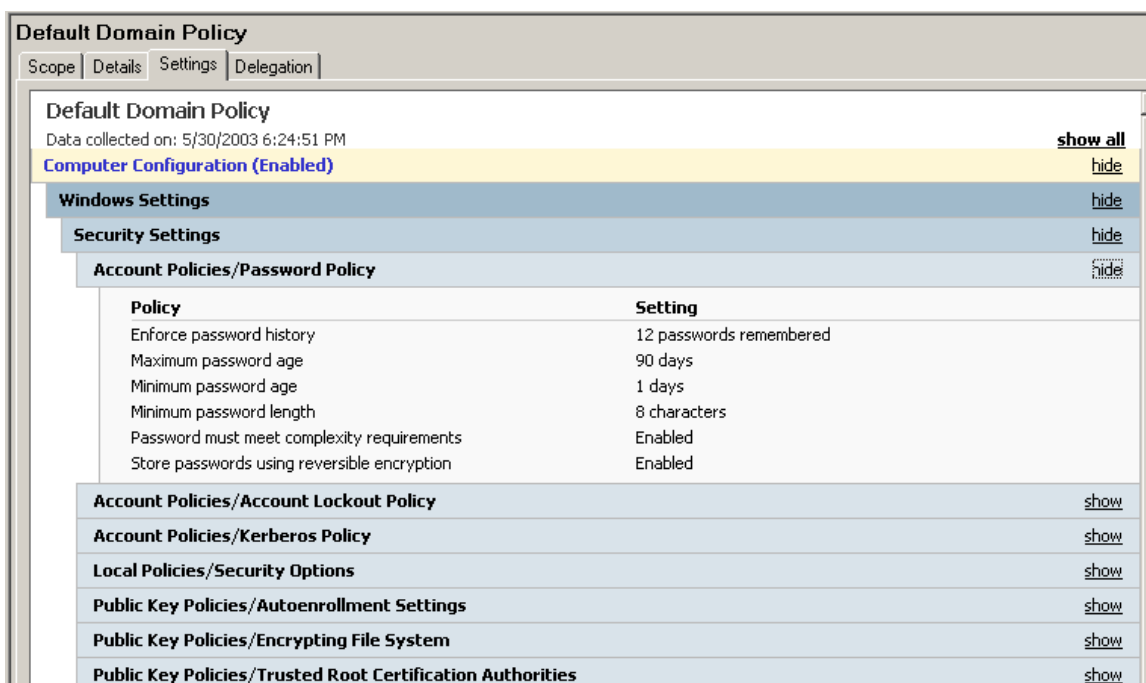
Default Domain Policy

Scope | Details | Settings | Delegation

Default Domain Policy

Data collected on: 5/30/2003 6:24:51 PM

show all

Computer Configuration (Enabled) hide

Windows Settings hide

Security Settings hide

Account Policies/Password Policy hide

| Policy | Setting |
|---|---|
| Enforce password history | 12 passwords remembered |
| Maximum password age | 90 days |
| Minimum password age | 1 days |
| Minimum password length | 8 characters |
| Password must meet complexity requirements | Enabled |
| Store passwords using reversible encryption | Enabled |

Account Policies/Account Lockout Policy show

Account Policies/Kerberos Policy show

Local Policies/Security Options show

Public Key Policies/Autoenrollment Settings show

Public Key Policies/Encrypting File System show

Public Key Policies/Trusted Root Certification Authorities show